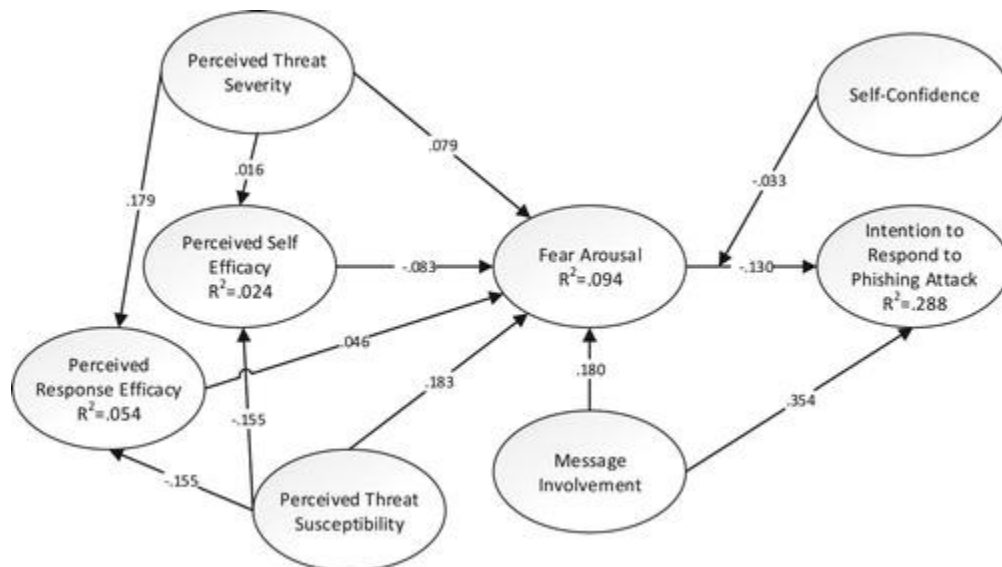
Perceived Threat Severity

.079

Self-Confidence

.016

.179

-.033

Perceived Self Efficacy
$R^2$=.024

-.083

Fear Arousal
$R^2$=.094

-.130

Intention to Respond to Phishing Attack
$R^2$=.288

.046

Perceived Response Efficacy
$R^2$=.054

.183

.180

-.155

.354

-.155

Message Involvement

Perceived Threat Susceptibility